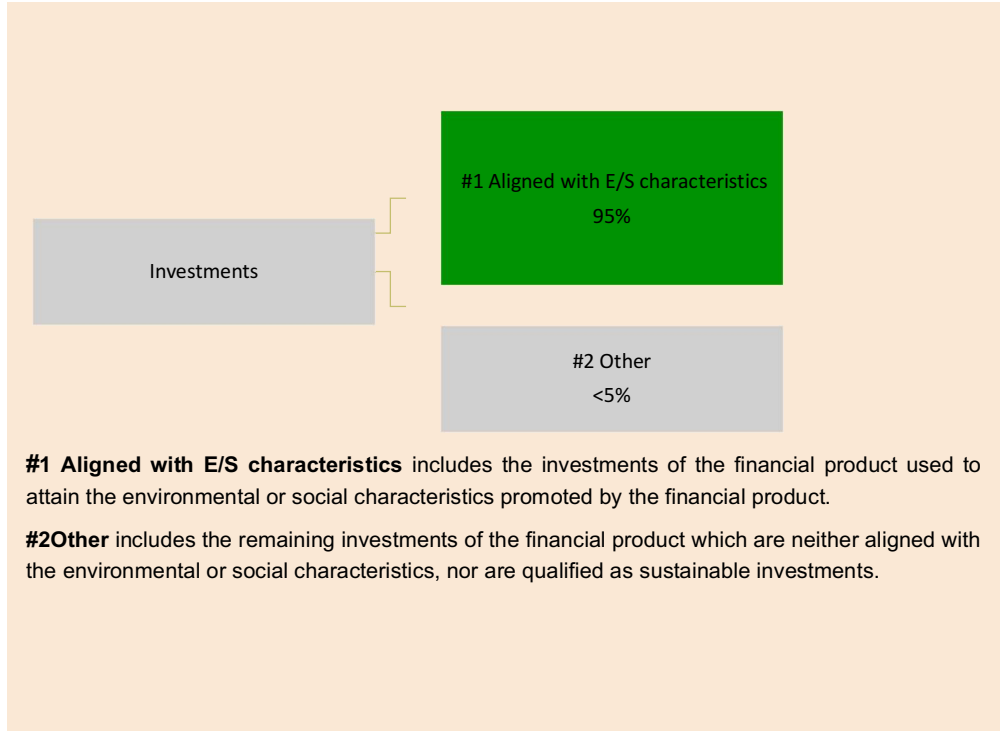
Investments

#1 Aligned with E/S characteristics
95%

#2 Other
<5%

**#1 Aligned with E/S characteristics** includes the investments of the financial product used to attain the environmental or social characteristics promoted by the financial product.

**#2Other** includes the remaining investments of the financial product which are neither aligned with the environmental or social characteristics, nor are qualified as sustainable investments.